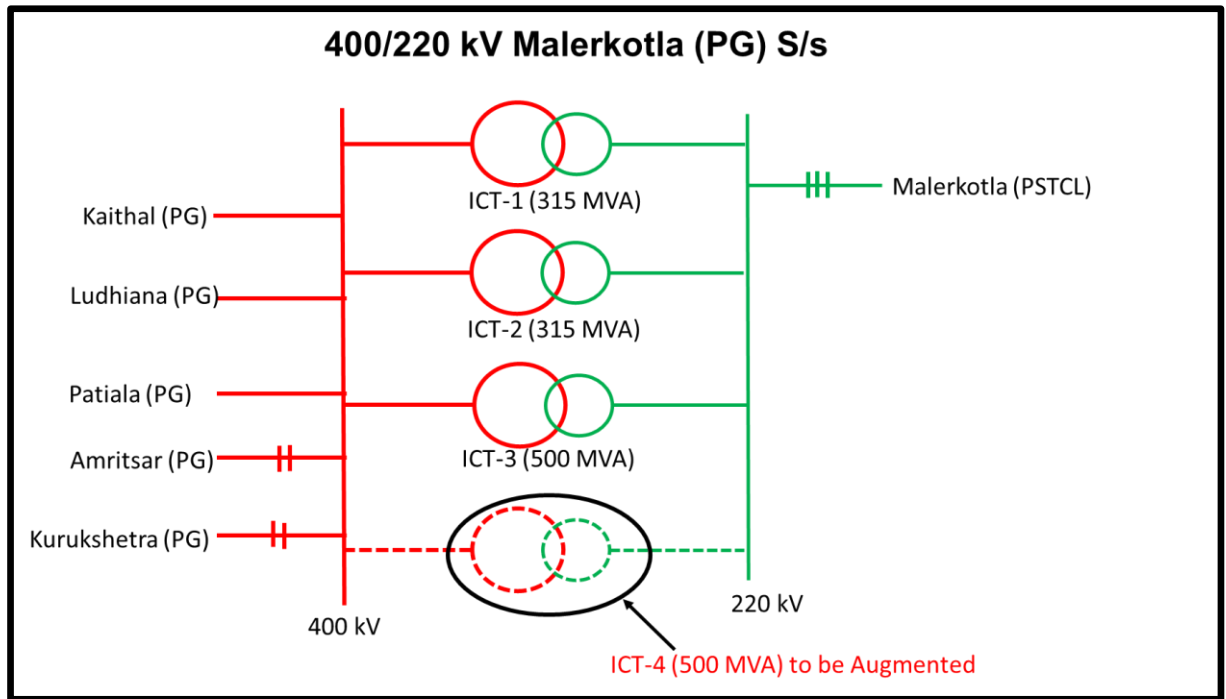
400/220 kV Malerkotla (PG) S/s

Kaithal (PG)
Ludhiana (PG)
Patiala (PG)
Amritsar (PG)
Kurukshetra (PG)

ICT-1 (315 MVA)
ICT-2 (315 MVA)
ICT-3 (500 MVA)

Malerkotla (PSTCL)

400 kV
220 kV

ICT-4 (500 MVA) to be Augmented